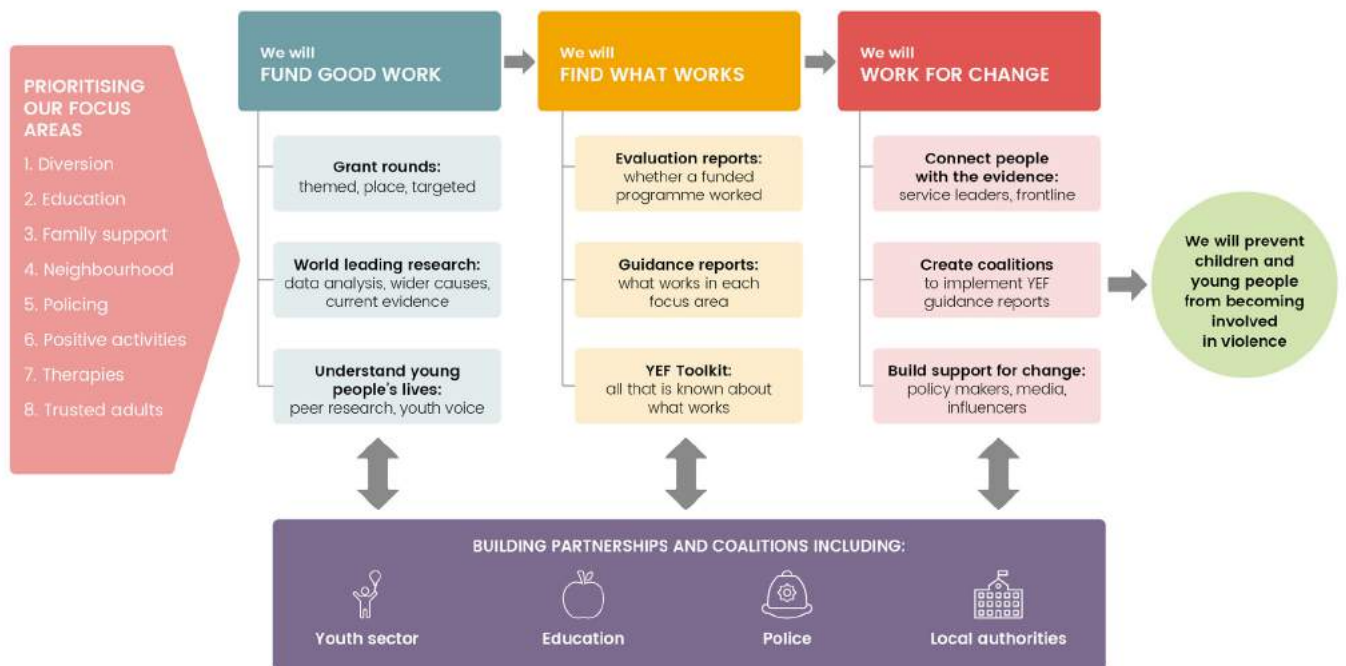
PRIORITISING OUR FOCUS AREAS

1. Diversion
2. Education
3. Family support
4. Neighbourhood
5. Policing
6. Positive activities
7. Therapies
8. Trusted adults

We will
FUND GOOD WORK

Grant rounds: themed, place, targeted

World leading research: data analysis, wider causes, current evidence

Understand young people's lives: peer research, youth voice

We will
FIND WHAT WORKS

Evaluation reports: whether a funded programme worked

Guidance reports: what works in each focus area

YEF Toolkit: all that is known about what works

We will
WORK FOR CHANGE

Connect people with the evidence: service leaders, frontline

Create coalitions to implement YEF guidance reports

Build support for change: policy makers, media, influencers

We will prevent children and young people from becoming involved in violence

BUILDING PARTNERSHIPS AND COALITIONS INCLUDING:

Youth sector

Education

Police

Local authorities